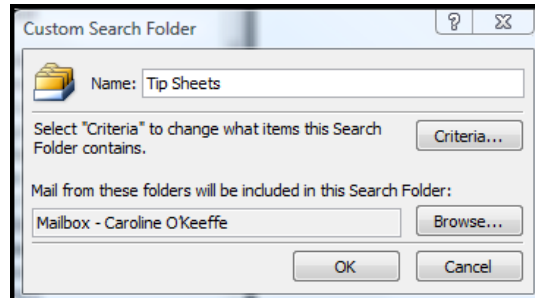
Custom Search Folder

?

Name: Tip Sheets

Select "Criteria" to change what items this Search Folder contains.

Criteria...

Mail from these folders will be included in this Search Folder:

Mailbox - Caroline O'Keeffe

Browse...

OK

Cancel